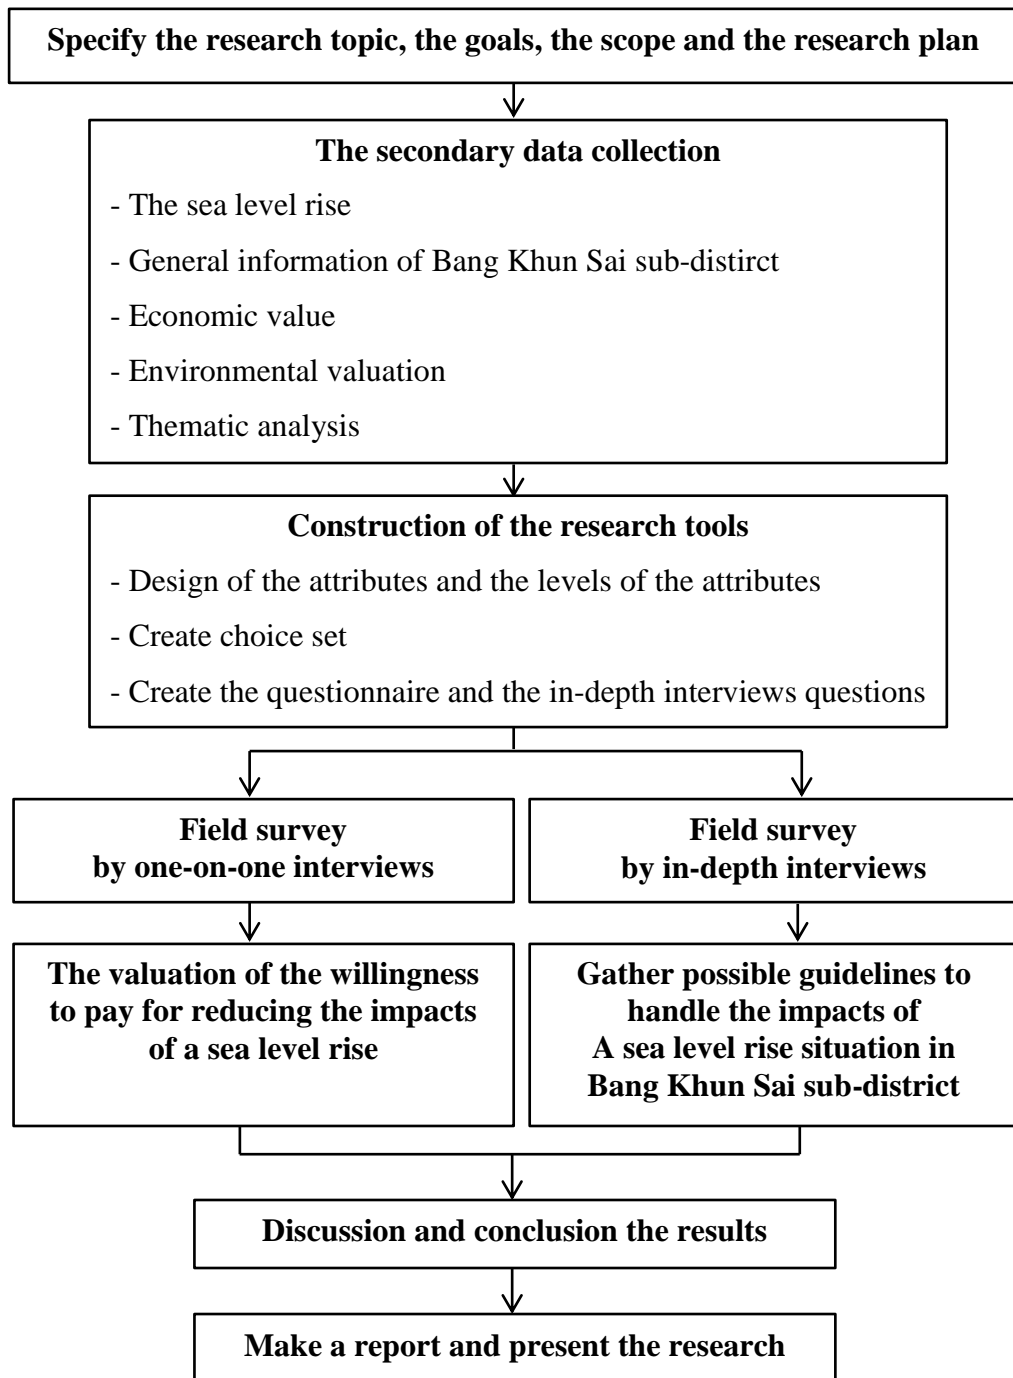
Specify the research topic, the goals, the scope and the research plan

The secondary data collection

- The sea level rise
- General information of Bang Khun Sai sub-distirct
- Economic value
- Environmental valuation
- Thematic analysis

Construction of the research tools

- Design of the attributes and the levels of the attributes
- Create choice set
- Create the questionnaire and the in-depth interviews questions

Field survey by one-on-one interviews

Field survey by in-depth interviews

The valuation of the willingness to pay for reducing the impacts of a sea level rise

Gather possible guidelines to handle the impacts of A sea level rise situation in Bang Khun Sai sub-district

Discussion and conclusion the results

Make a report and present the research